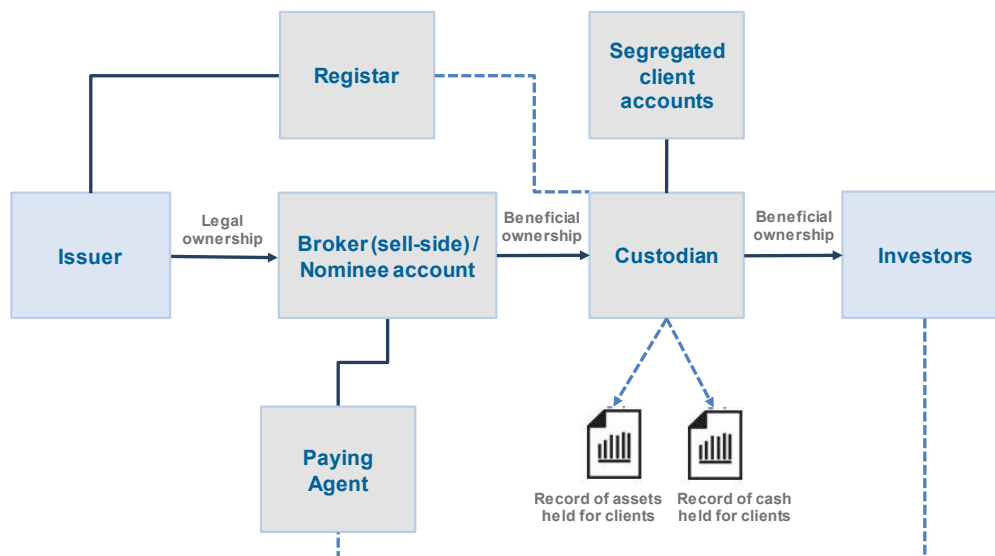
Registar

Segregated client accounts

Issuer

Legal ownership

Broker (sell-side) / Nominee account

Beneficial ownership

Custodian

Beneficial ownership

Investors

Paying Agent

Record of assets held for clients

Record of cash held for clients